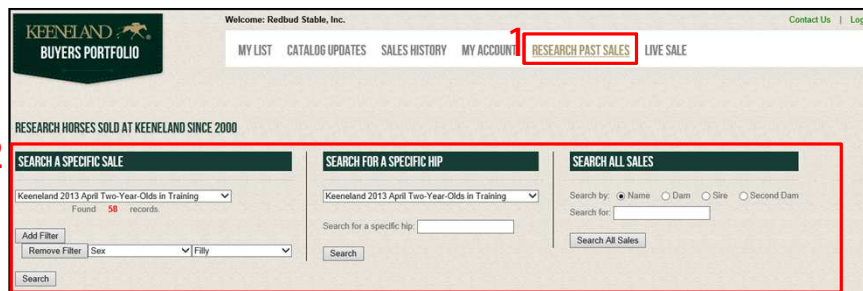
KEENELAND
BUYERS PORTFOLIO

Welcome: Redbud Stable, Inc.

Contact Us | Log

MY LIST CATALOG UPDATES SALES HISTORY MY ACCOUNT 1 RESEARCH PAST SALES LIVE SALE

RESEARCH HORSES SOLD AT KEENELAND SINCE 2000

2

SEARCH A SPECIFIC SALE

Keeneland 2013 April Two-Year-Olds in Training

Found 58 records.

Add Filter

Remove Filter Sex Filly

Search

SEARCH FOR A SPECIFIC HIP

Keeneland 2013 April Two-Year-Olds in Training

Search for a specific hip:

Search

SEARCH ALL SALES

Search by: Name Dam Sire Second Dam

Search for:

Search All Sales